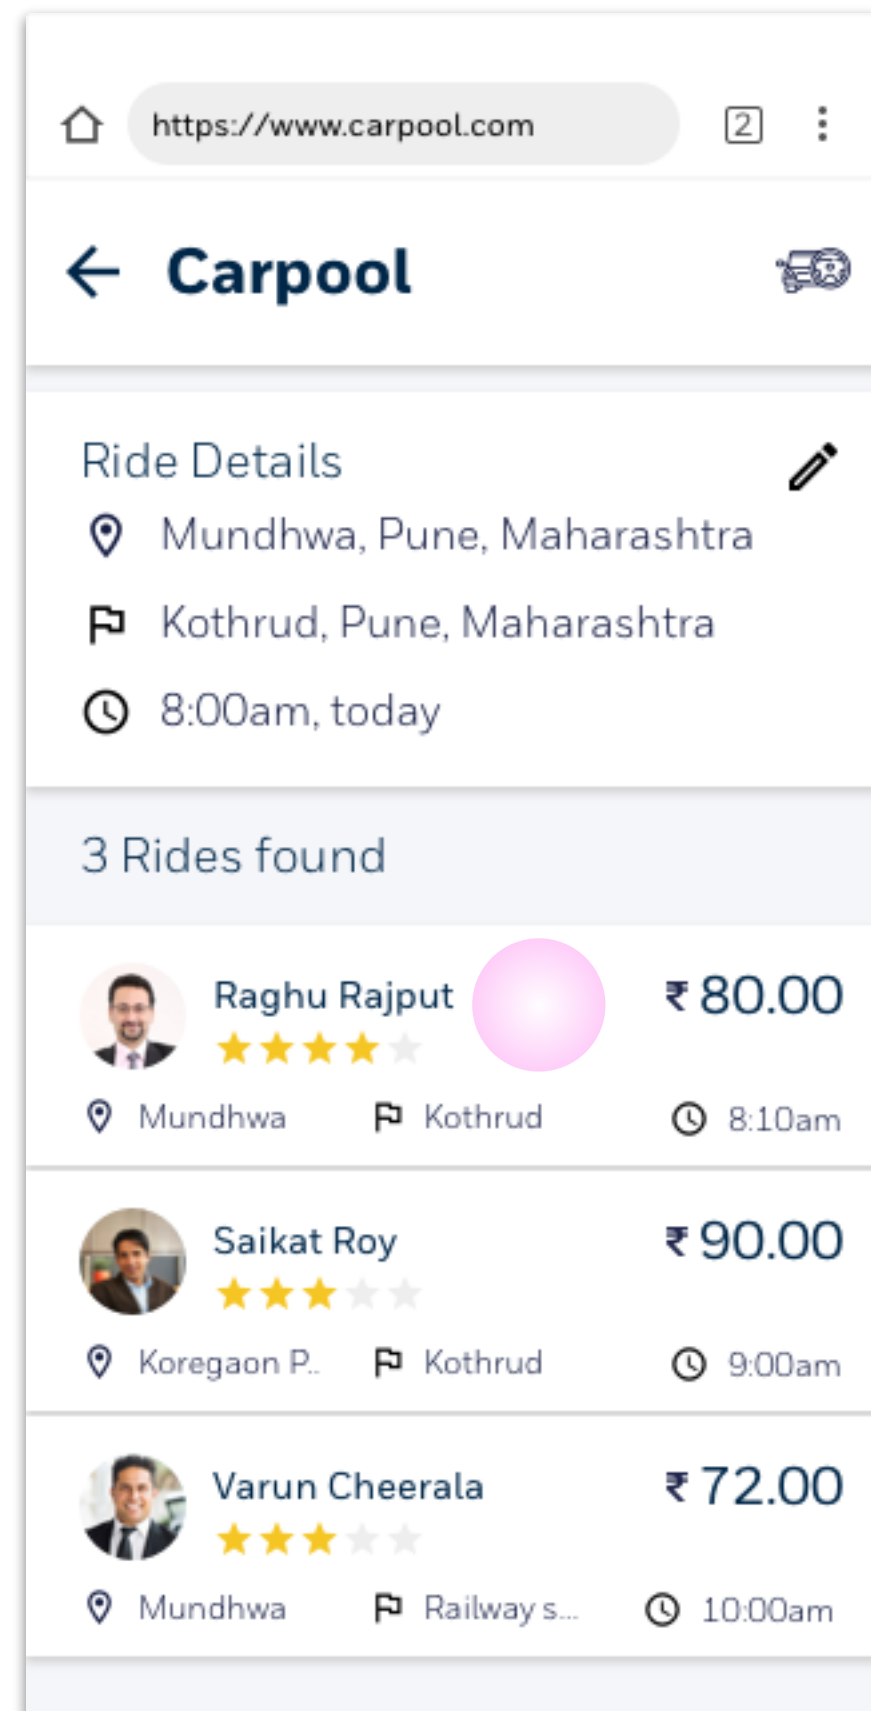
https://www.carpool.com

2

Carpool

Ride Details

Mundhwa, Pune, Maharashtra

Kothrud, Pune, Maharashtra

8:00am, today

3 Rides found

Raghu Rajput

₹ 80.00

Mundhwa Kothrud 8:10am

Saikat Roy

₹ 90.00

Koregaon P... Kothrud 9:00am

Varun Cheerala

₹ 72.00

Mundhwa Railway s... 10:00am